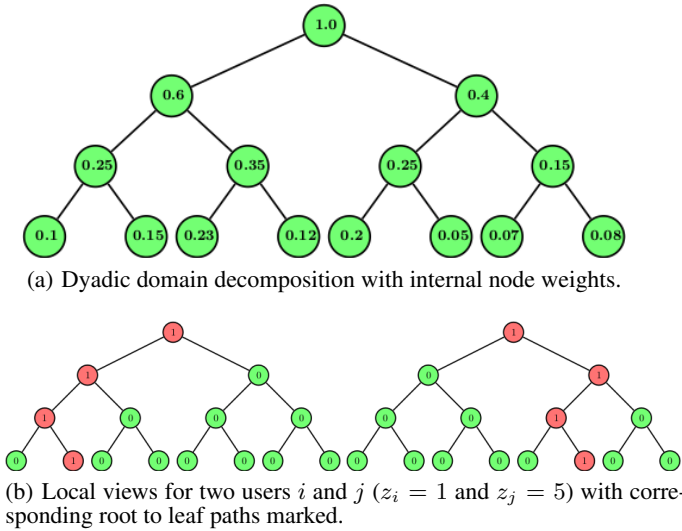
1.0

0.6 0.4

0.25 0.35 0.25 0.15

0.1 0.15 0.23 0.12 0.2 0.05 0.07 0.08

(a) Dyadic domain decomposition with internal node weights.

1

1 0

1 0 0 0

0 1 0 0 0 0 0 0

1

0 1

0 0 1 0

0 0 0 0 0 1 0 0

(b) Local views for two users $i$ and $j$ ($z_i = 1$ and $z_j = 5$) with corresponding root to leaf paths marked.